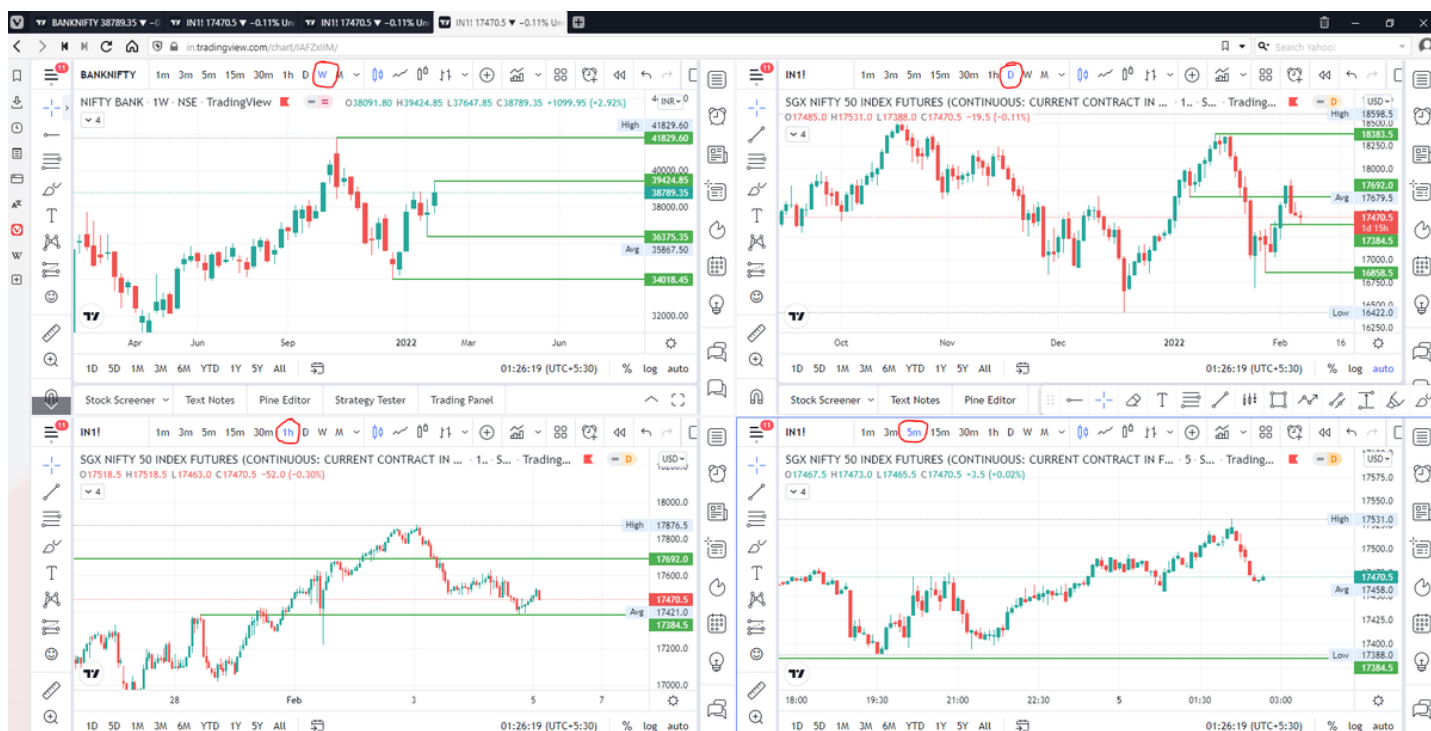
BANKNIFTY 38789.35 ▼ −0 | IN1! 17470.5 ▼ −0.11% Un | IN1! 17470.5 ▼ −0.11% Un | IN1! 17470.5 ▼ −0.11% Un

in.tradingview.com/chart/IAFZxIIM/

Search Yahoo!

BANKNIFTY 1m 3m 5m 15m 30m 1h D W M

NIFTY BANK · 1W · NSE · TradingView
O38091.80 H39424.85 L37647.85 C38789.35 +1099.95 (+2.92%)

4

INR

High 41829.60
41829.60
40000.00
39424.85
38789.35
38000.00
36375.35
Avg 35867.50
34018.45
32000.00

Apr Jun Sep 2022 Mar Jun

1D 5D 1M 3M 6M YTD 1Y 5Y All 01:26:19 (UTC+5:30) % log auto

IN1! 1m 3m 5m 15m 30m 1h D W M

SGX NIFTY 50 INDEX FUTURES (CONTINUOUS: CURRENT CONTRACT IN ... · 1... · S... · Trading...
O17485.0 H17531.0 L17388.0 C17470.5 −19.5 (−0.11%)

4

USD

High 18598.5
18500.0
18383.5
18250.0
18000.0
17692.0
Avg 17679.5
17470.5
1d 15h
17384.5
17000.0
16858.5
16750.0
16500.0
Low 16422.0
16250.0

Oct Nov Dec 2022 Feb 16

1D 5D 1M 3M 6M YTD 1Y 5Y All 01:26:19 (UTC+5:30) % log auto

Stock Screener Text Notes Pine Editor Strategy Tester Trading Panel

Stock Screener Text Notes Pine Editor

IN1! 1m 3m 5m 15m 30m 1h D W M

SGX NIFTY 50 INDEX FUTURES (CONTINUOUS: CURRENT CONTRACT IN ... · 1... · S... · Trading...
O17518.5 H17518.5 L17463.0 C17470.5 −52.0 (−0.30%)

4

USD

18000.0
High 17876.5
17800.0
17692.0
17600.0
17470.5
Avg 17421.0
17384.5
17200.0
17000.0

28 Feb 3 5 7

1D 5D 1M 3M 6M YTD 1Y 5Y All 01:26:19 (UTC+5:30) % log auto

IN1! 1m 3m 5m 15m 30m 1h D W M

SGX NIFTY 50 INDEX FUTURES (CONTINUOUS: CURRENT CONTRACT IN F... · 5 · S... · Trading...
O17467.5 H17473.0 L17465.5 C17470.5 +3.5 (+0.02%)

4

17575.0
17550.0
High 17531.0
17500.0
17470.5
Avg 17458.0
17450.0
17425.0
17400.0
Low 17388.0
17384.5

18:00 19:30 21:00 22:30 5 01:30 03:00

1D 5D 1M 3M 6M YTD 1Y 5Y All 01:26:19 (UTC+5:30) % log auto